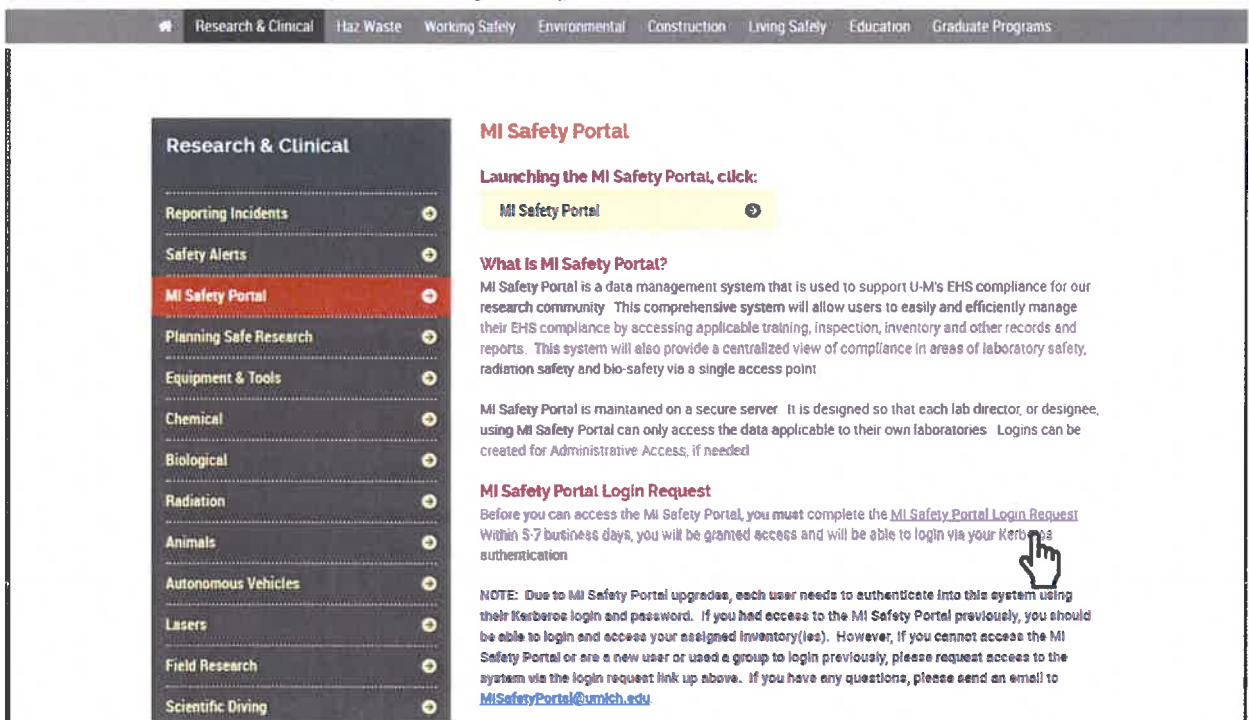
Research & Clinical Haz Waste Working Safely Environmental Construction Living Safely Education Graduate Programs

Research & Clinical

Reporting Incidents
Safety Alerts
MI Safety Portal
Planning Safe Research
Equipment & Tools
Chemical
Biological
Radiation
Animals
Autonomous Vehicles
Lasers
Field Research
Scientific Diving

MI Safety Portal

Launching the MI Safety Portal, click:

MI Safety Portal

What is MI Safety Portal?

MI Safety Portal is a data management system that is used to support U-M's EHS compliance for our research community. This comprehensive system will allow users to easily and efficiently manage their EHS compliance by accessing applicable training, inspection, inventory and other records and reports. This system will also provide a centralized view of compliance in areas of laboratory safety, radiation safety and bio-safety via a single access point.

MI Safety Portal is maintained on a secure server. It is designed so that each lab director, or designee, using MI Safety Portal can only access the data applicable to their own laboratories. Logins can be created for Administrative Access, if needed.

MI Safety Portal Login Request

Before you can access the MI Safety Portal, you must complete the MI Safety Portal Login Request. Within 5-7 business days, you will be granted access and will be able to login via your Kerb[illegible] authentication.

NOTE: Due to MI Safety Portal upgrades, each user needs to authenticate into this system using their Kerberos login and password. If you had access to the MI Safety Portal previously, you should be able to login and access your assigned inventory(ies). However, if you cannot access the MI Safety Portal or are a new user or used a group to login previously, please request access to the system via the login request link up above. If you have any questions, please send an email to MISafetyPortal@umich.edu